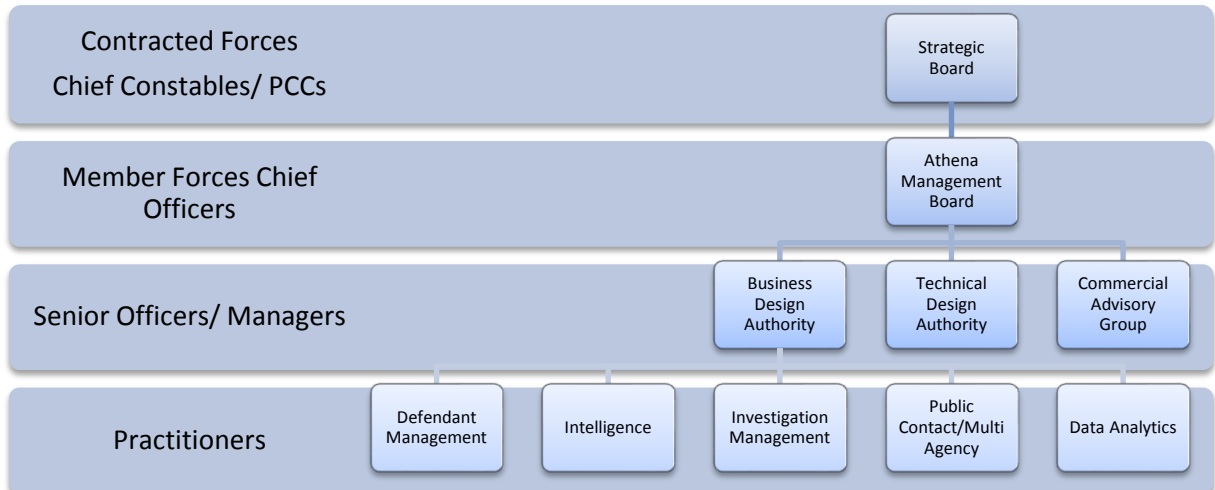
Contracted Forces
Chief Constables/ PCCs

Strategic Board

Member Forces Chief Officers

Athena Management Board

Senior Officers/ Managers

Business Design Authority

Technical Design Authority

Commercial Advisory Group

Practitioners

Defendant Management

Intelligence

Investigation Management

Public Contact/Multi Agency

Data Analytics